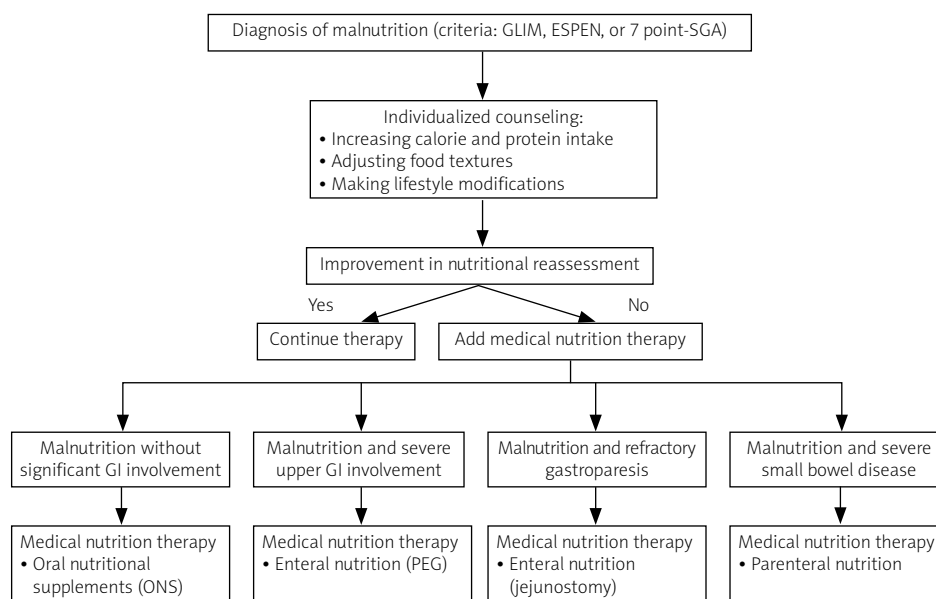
Diagnosis of malnutrition (criteria: GLIM, ESPEN, or 7 point-SGA)

Individualized counseling:
• Increasing calorie and protein intake
• Adjusting food textures
• Making lifestyle modifications

Improvement in nutritional reassessment

Yes

No

Continue therapy

Add medical nutrition therapy

Malnutrition without significant GI involvement

Malnutrition and severe upper GI involvement

Malnutrition and refractory gastroparesis

Malnutrition and severe small bowel disease

Medical nutrition therapy
• Oral nutritional supplements (ONS)

Medical nutrition therapy
• Enteral nutrition (PEG)

Medical nutrition therapy
• Enteral nutrition (jejunostomy)

Medical nutrition therapy
• Parenteral nutrition